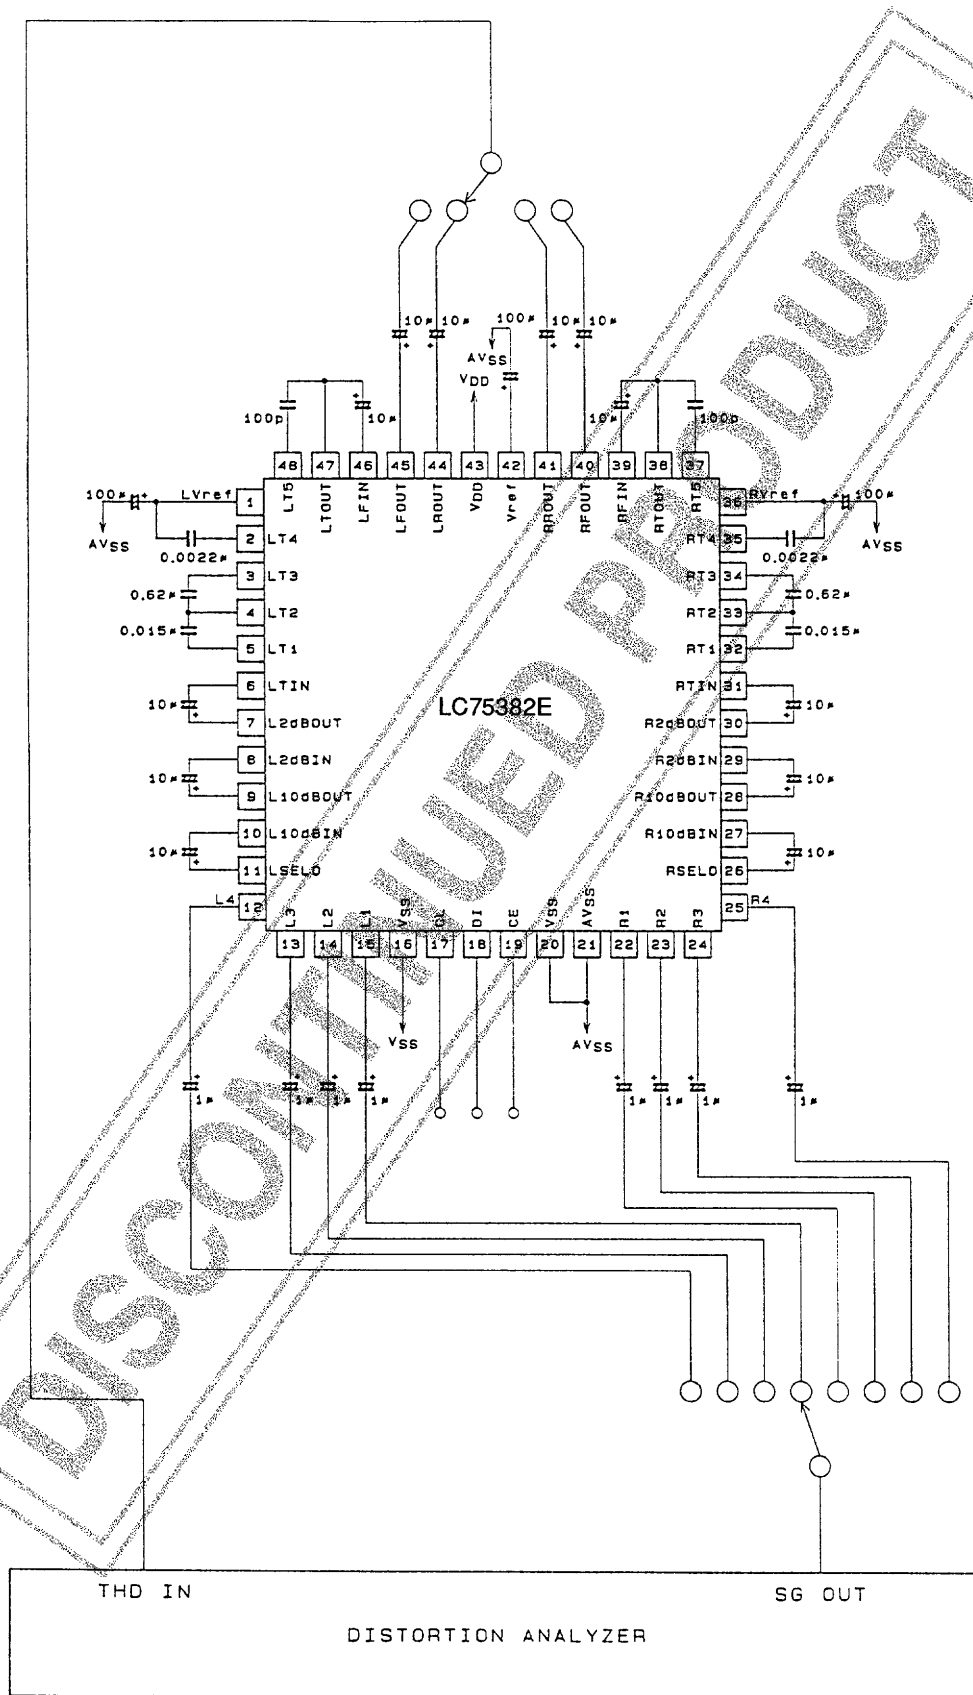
DISCONTINUED PRODUCT

10µ 10µ 100µ 10µ 10µ

AVSS

VDD

100p 10µ 10µ 100p

48 LT5
47 LTOUT
46 LFIN
45 LFOUT
44 LROUT
43 VDD
42 Vref
41 RROUT
40 RFOUT
39 RFIN
38 RTOUT
37 RT5

100µ LVref 1
AVSS
2 LT4
0.0022µ
3 LT3
0.62µ
4 LT2
0.015µ
5 LT1
6 LTIN
10µ
7 L2dBOUT
8 L2dBIN
10µ
9 L10dBOUT
10 L10dBIN
10µ
11 LSELO
L4 12

LC75382E

RVref 36 100µ
AVSS
RT4 35
0.0022µ
RT3 34
0.62µ
RT2 33
0.015µ
RT1 32
RTIN 31
10µ
R2dBOUT 30
R2dBIN 29
10µ
R10dBOUT 28
R10dBIN 27
10µ
RSELO 26
25 R4

13 L3
14 L2
15 L1
16 VSS
17 CL
18 DI
19 CE
20 VSS
21 AVSS
22 R1
23 R2
24 R3

VSS

AVSS

1µ 1µ 1µ 1µ 1µ 1µ 1µ 1µ

THD IN

SG OUT

DISTORTION ANALYZER